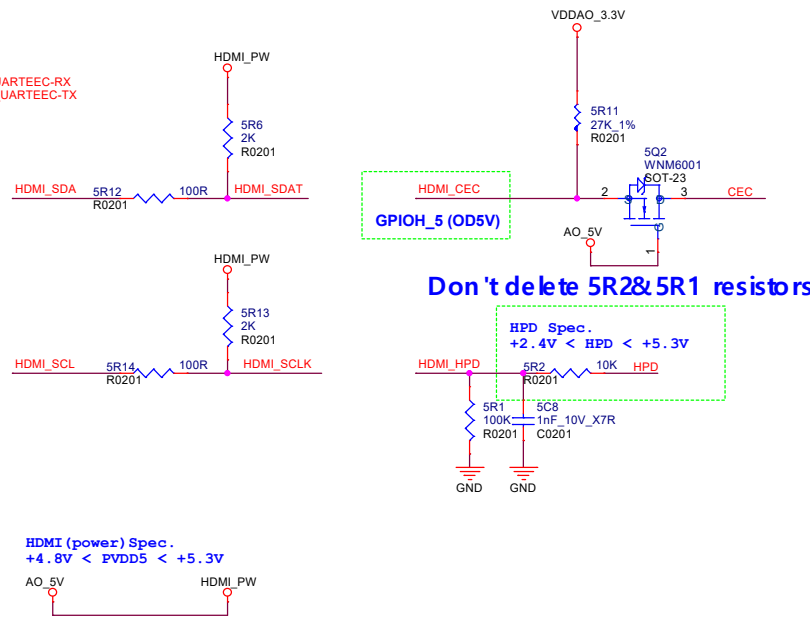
UARTEEC-RX
UARTEEC-TX

HDMI_PW
5R6
2K
R0201
HDMI_SDA
5R12
R0201
100R
HDMI_SDAT

HDMI_PW
5R13
2K
R0201
HDMI_SCL
5R14
R0201
100R
HDMI_SCLK

VDDAO_3.3V
5R11
27K_1%
R0201
5Q2
WNM6001
SOT-23
HDMI_CEC
2
3
CEC
GPIOH_5 (OD5V)
AO_5V
1

Don't delete 5R2&5R1 resistors

HPD Spec.
+2.4V < HPD < +5.3V
HDMI_HPD
5R2
R0201
10K
HPD
5R1
100K
R0201
5C8
1nF_10V_X7R
C0201
GND
GND

HDMI(power)Spec.
+4.8V < PVDD5 < +5.3V
AO_5V
HDMI_PW